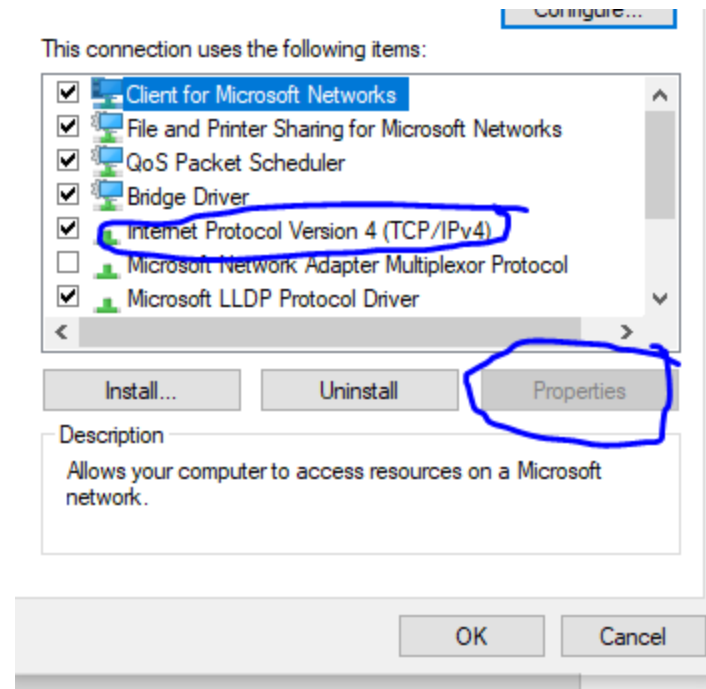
Configure...

This connection uses the following items:

Client for Microsoft Networks
File and Printer Sharing for Microsoft Networks
QoS Packet Scheduler
Bridge Driver
Internet Protocol Version 4 (TCP/IPv4)
Microsoft Network Adapter Multiplexor Protocol
Microsoft LLDP Protocol Driver

Install...
Uninstall
Properties

Description
Allows your computer to access resources on a Microsoft network.

OK
Cancel